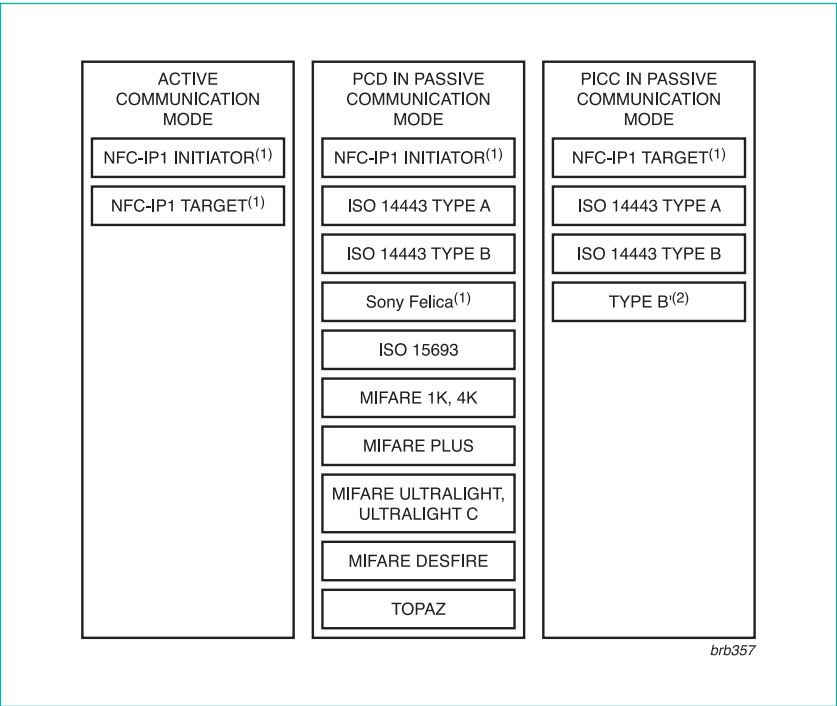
ACTIVE COMMUNICATION MODE

NFC-IP1 INITIATOR$^{(1)}$

NFC-IP1 TARGET$^{(1)}$

PCD IN PASSIVE COMMUNICATION MODE

NFC-IP1 INITIATOR$^{(1)}$

ISO 14443 TYPE A

ISO 14443 TYPE B

Sony Felica$^{(1)}$

ISO 15693

MIFARE 1K, 4K

MIFARE PLUS

MIFARE ULTRALIGHT, ULTRALIGHT C

MIFARE DESFIRE

TOPAZ

PICC IN PASSIVE COMMUNICATION MODE

NFC-IP1 TARGET$^{(1)}$

ISO 14443 TYPE A

ISO 14443 TYPE B

TYPE B'$^{(2)}$

brb357